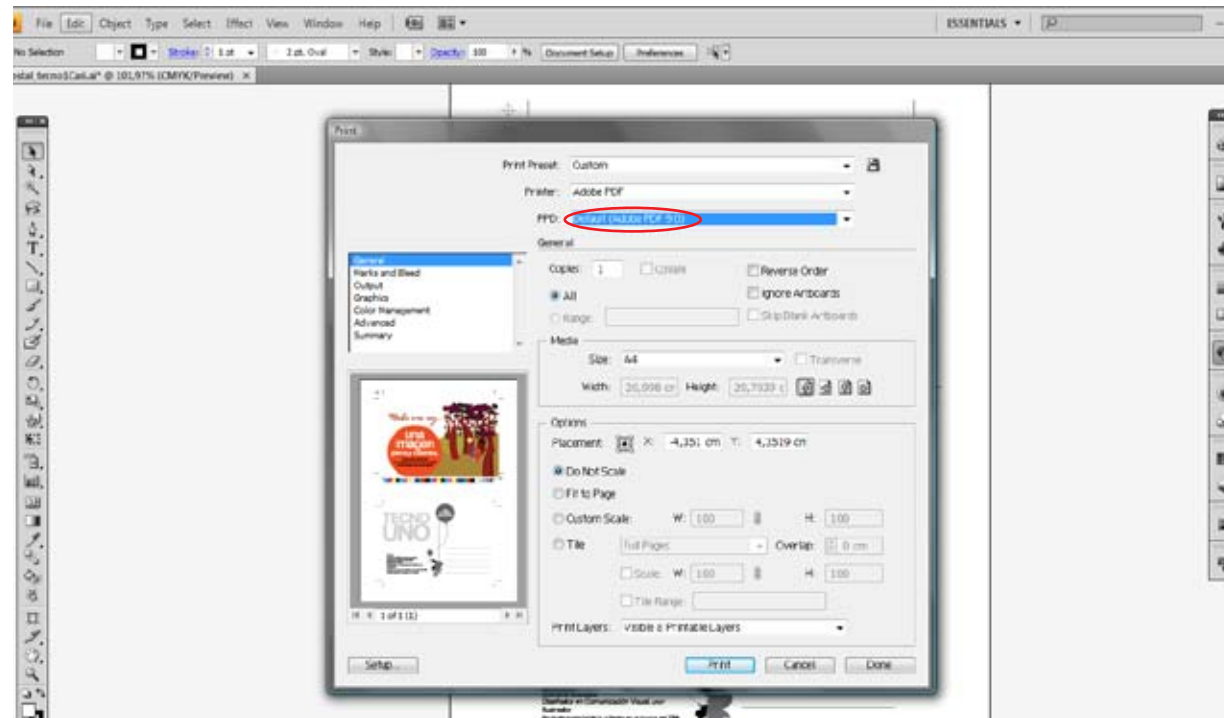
File Edit Object Type Select Effect View Window Help

ESSENTIALS ▾

No Selection Stroke: 1 pt 2 pt. Oval Style: Opacity: 100 % Document Setup Preferences

ostal tecno1Cali.ai* @ 101,97% (CMYK/Preview) ×

Print

Print Preset: Custom

Printer: Adobe PDF

PPD: Default (Adobe PDF 9.0)

General

Marks and Bleed
Output
Graphics
Color Management
Advanced
Summary

General

Copies: 1 Collate Reverse Order

All Ignore Artboards

Range: Skip Blank Artboards

Media

Size: A4 Transverse

Width: 20,998 cm Height: 29,7039 c

Options

Placement X: -4,351 cm Y: 4,3519 cm

Do Not Scale

Fit to Page

Custom Scale: W: 100 H: 100

Tile Full Pages Overlap: 0 cm

Scale: W: 100 H: 100

Tile Range:

Print Layers: Visible & Printable Layers

1 of 1 (1)

Setup... Print Cancel Done

una imagen

TECNO UNO